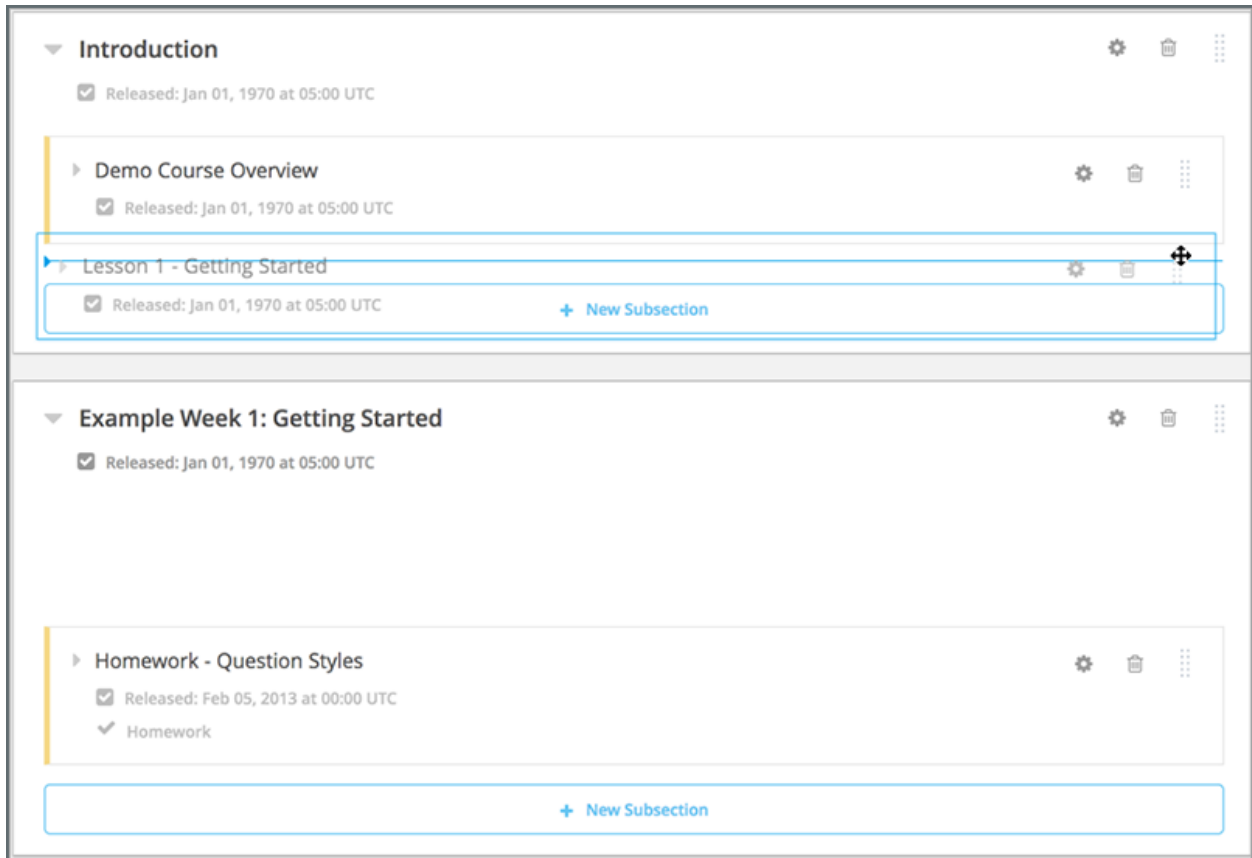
Introduction

Released: Jan 01, 1970 at 05:00 UTC

Demo Course Overview

Released: Jan 01, 1970 at 05:00 UTC

Lesson 1 - Getting Started

Released: Jan 01, 1970 at 05:00 UTC

+ New Subsection

Example Week 1: Getting Started

Released: Jan 01, 1970 at 05:00 UTC

Homework - Question Styles

Released: Feb 05, 2013 at 00:00 UTC

Homework

+ New Subsection